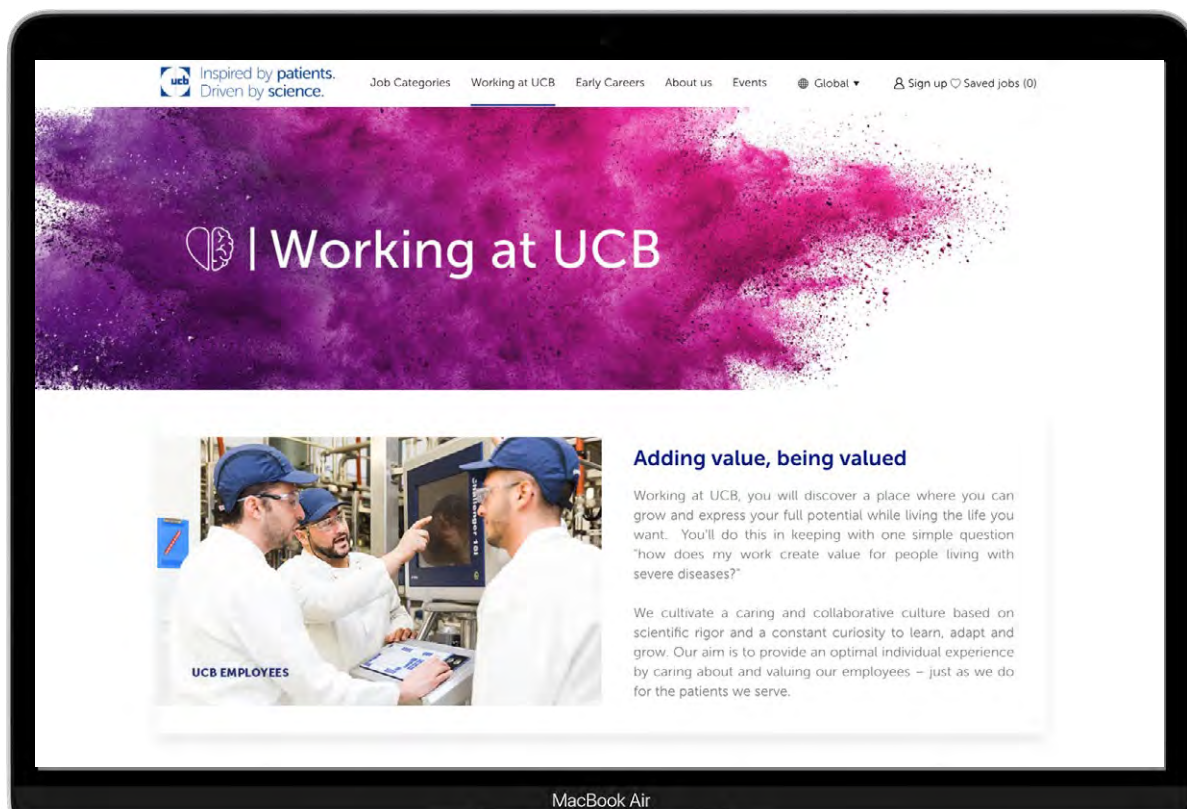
ucb Inspired by patients. Driven by science.

Job Categories Working at UCB Early Careers About us Events Global ▾ Sign up Saved jobs (0)

| Working at UCB

UCB EMPLOYEES

Adding value, being valued

Working at UCB, you will discover a place where you can grow and express your full potential while living the life you want. You'll do this in keeping with one simple question "how does my work create value for people living with severe diseases?"

We cultivate a caring and collaborative culture based on scientific rigor and a constant curiosity to learn, adapt and grow. Our aim is to provide an optimal individual experience by caring about and valuing our employees – just as we do for the patients we serve.

MacBook Air